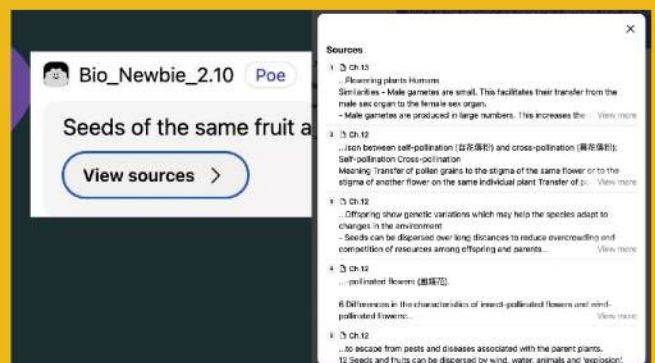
Bio_Newbie_2.10 Poe

Seeds of the same fruit a

View sources >

×

Sources

1 Ch.13
...Flowering plants Humans
Similarities • Male gametes are small. This facilitates their transfer from the male sex organ to the female sex organ.
• Male gametes are produced in large numbers. This increases the View more

2 Ch.12
...ison between self-pollination (自花傳粉) and cross-pollination (異花傳粉):
Self-pollination Cross-pollination
Meaning Transfer of pollen grains to the stigma of the same flower or to the stigma of another flower on the same individual plant Transfer of p... View more

3 Ch.12
...Offspring show genetic variations which may help the species adapt to changes in the environment
• Seeds can be dispersed over long distances to reduce overcrowding and competition of resources among offspring and parents... View more

4 Ch.12
...-pollinated flowers (蟲媒花).

6 Differences in the characteristics of insect-pollinated flowers and wind-pollinated flowers:... View more

5 Ch.12
...to escape from pests and diseases associated with the parent plants.
12 Seeds and fruits can be dispersed by wind, water, animals and 'explosion'.